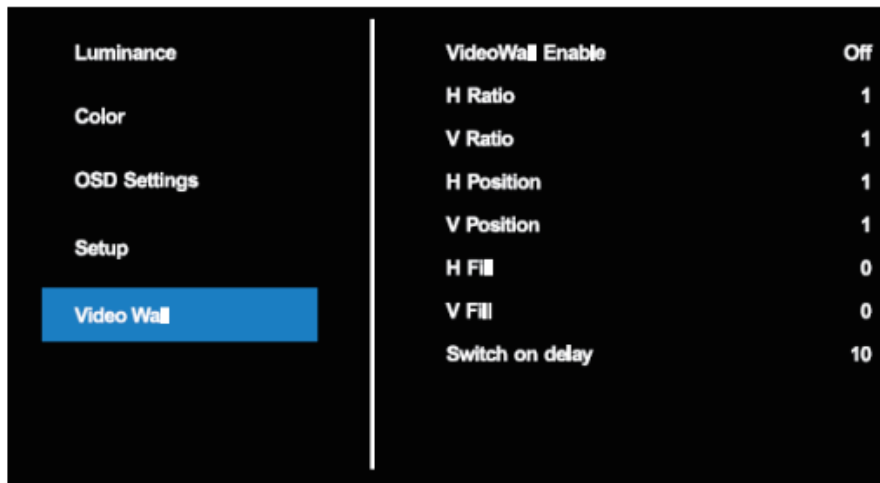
Luminance

Color

OSD Settings

Setup

Video Wall

| | |
|---|---|
| VideoWall Enable | Off |
| H Ratio | 1 |
| V Ratio | 1 |
| H Position | 1 |
| V Position | 1 |
| H Fill | 0 |
| V Fill | 0 |
| Switch on delay | 10 |